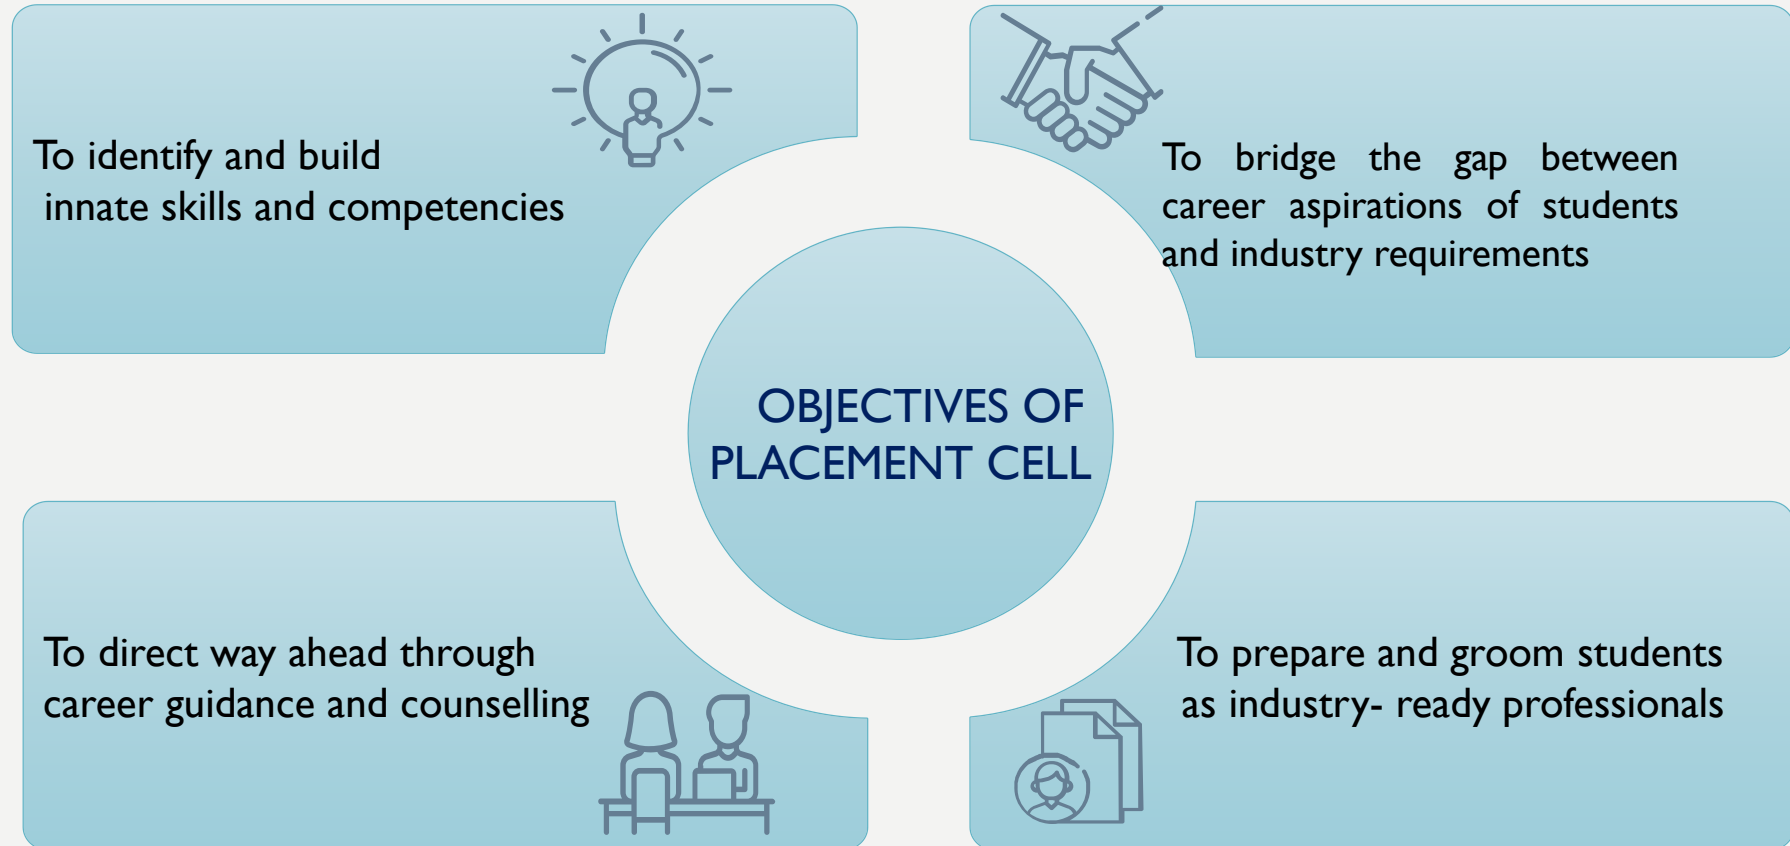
To identify and build innate skills and competencies

To bridge the gap between career aspirations of students and industry requirements

OBJECTIVES OF PLACEMENT CELL

To direct way ahead through career guidance and counselling

To prepare and groom students as industry- ready professionals